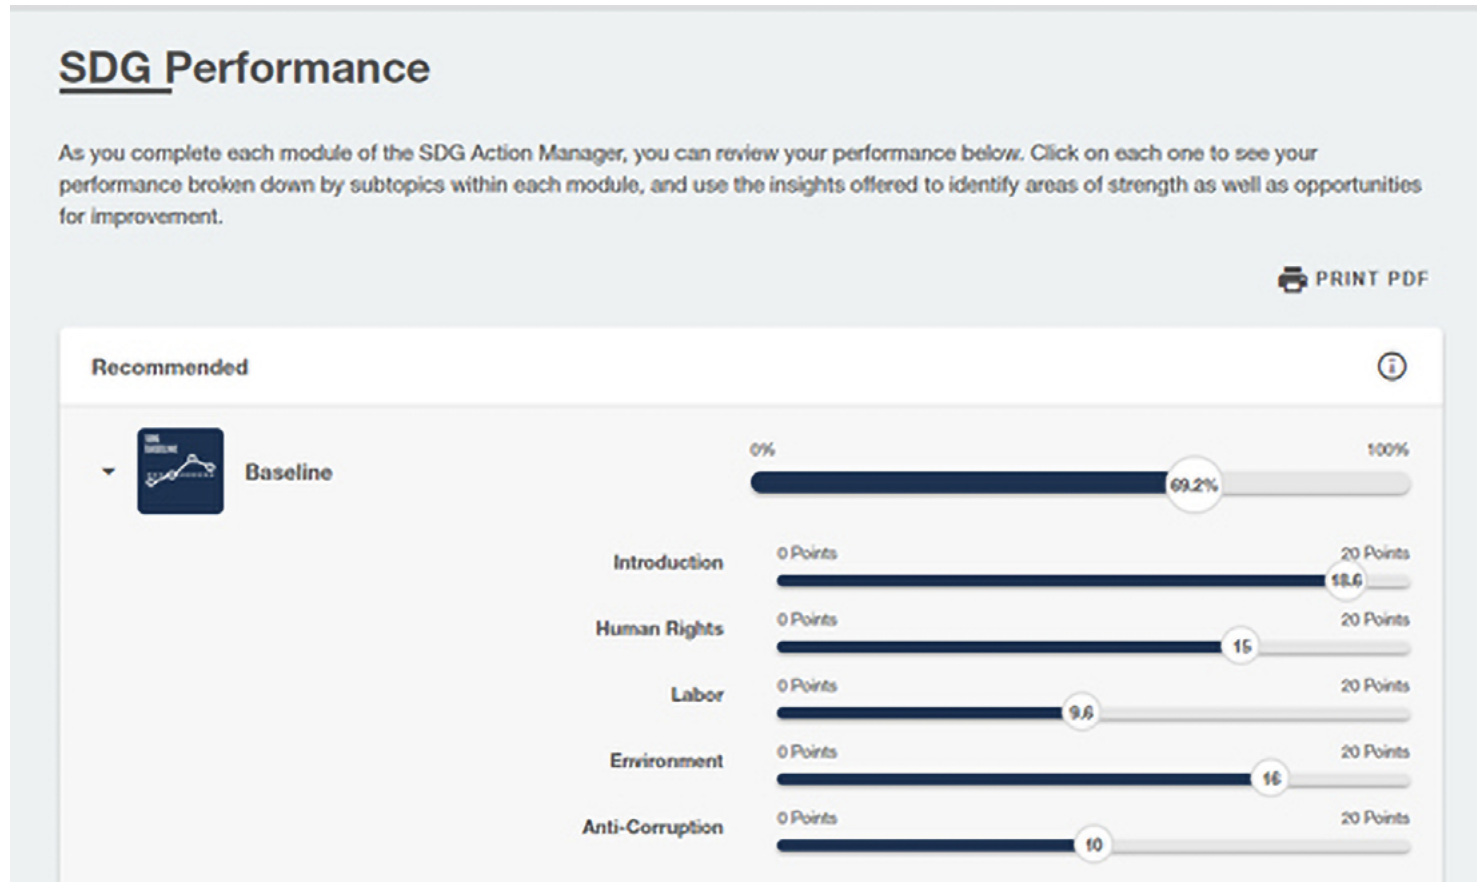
SDG Performance

As you complete each module of the SDG Action Manager, you can review your performance below. Click on each one to see your performance broken down by subtopics within each module, and use the insights offered to identify areas of strength as well as opportunities for improvement.

PRINT PDF

Recommended

SDG BASELINE

Baseline

0%

100%

69.2%

Introduction
0 Points
20 Points
18.6

Human Rights
0 Points
20 Points
15

Labor
0 Points
20 Points
9.6

Environment
0 Points
20 Points
16

Anti-Corruption
0 Points
20 Points
10